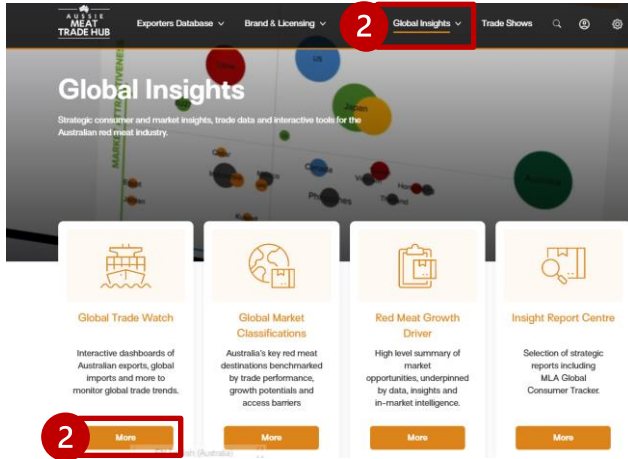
AUSSIE MEAT TRADE HUB

Exporters Database ∨ Brand & Licensing ∨ 2 Global Insights ∨ Trade Shows

US
Japan
MARKET ATTRACTIVENESS
Canada
Philippines
Hong Kong

Global Insights

Strategic consumer and market insights, trade data and interactive tools for the Australian red meat industry.

Global Trade Watch

Interactive dashboards of Australian exports, global imports and more to monitor global trade trends.

2 More

Global Market Classifications

Australia's key red meat destinations benchmarked by trade performance, growth potentials and access barriers

More

Red Meat Growth Driver

High level summary of market opportunities, underpinned by data, insights and in-market intelligence.

More

Insight Report Centre

Selection of strategic reports including MLA Global Consumer Tracker.

More